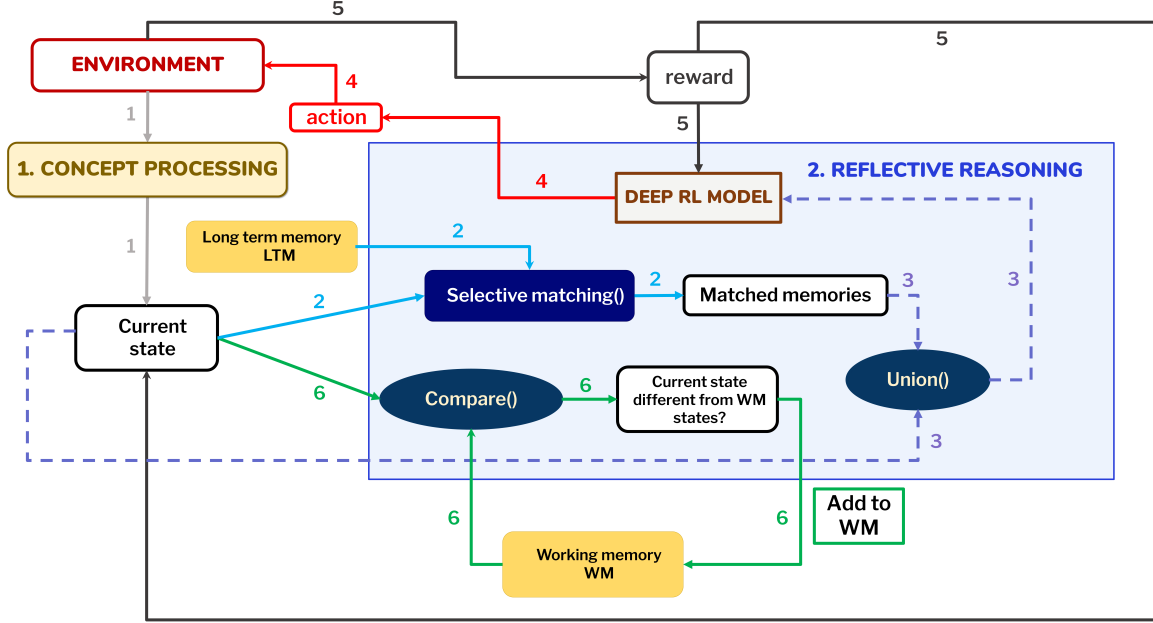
5

ENVIRONMENT

5

4

reward

1

action

5

1. CONCEPT PROCESSING

2. REFLECTIVE REASONING

4

DEEP RL MODEL

1

Long term memory LTM

2

2

3

3

Selective matching()

Matched memories

2

Current state

Union()

6

Compare()

6

Current state different from WM states?

3

Add to WM

6

6

Working memory WM